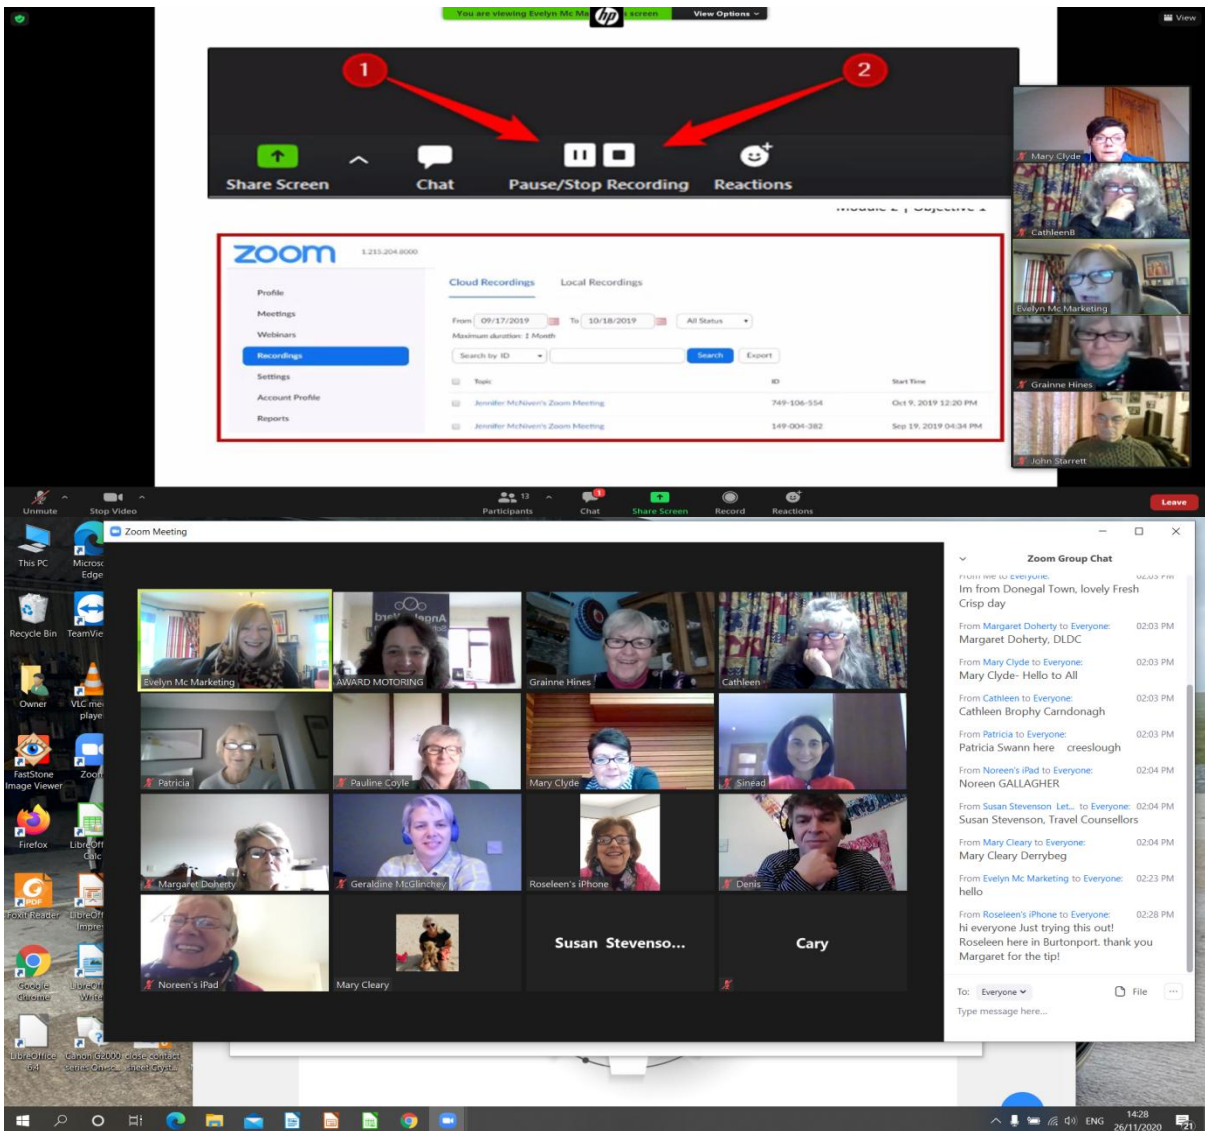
You are viewing Evelyn Mc Ma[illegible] screen View Options

View

1 2

Share Screen Chat Pause/Stop Recording Reactions

Module 2 | Objective 1

zoom 1.215.204.8000

Profile
Meetings
Webinars
Recordings
Settings
Account Profile
Reports

Cloud Recordings Local Recordings

From 09/17/2019 To 10/18/2019 All Status
Maximum duration: 1 Month
Search by ID Search Export

| Topic | ID | Start Time |
|---|---|---|
| Jennifer McNiven's Zoom Meeting | 749-106-554 | Oct 9, 2019 12:20 PM |
| Jennifer McNiven's Zoom Meeting | 149-004-382 | Sep 19, 2019 04:34 PM |

Mary Clyde
CathleenB
Evelyn Mc Marketing
Grainne Hines
John Starrett

Unmute Stop Video Participants 13 Chat Share Screen Record Reactions Leave

This PC
Microsoft Edge
Recycle Bin
TeamViewer
Owner
VLC media player
FastStone Image Viewer
Zoom
Firefox
LibreOffice Calc
Foxit Reader
LibreOffice Impress
Google Chrome
LibreOffice Writer
LibreOffice 64
Canon G2000 series On-sc...
close contact sheet Cryst...

Zoom Meeting

Evelyn Mc Marketing
AWARD MOTORING
Grainne Hines
Cathleen
Patricia
Pauline Coyle
Mary Clyde
Sinead
Margaret Doherty
Geraldine McGlinchey
Roseleen's iPhone
Denis
Noreen's iPad
Mary Cleary
Susan Stevenso...
Cary

Zoom Group Chat

From Me to Everyone: 02:03 PM
Im from Donegal Town, lovely Fresh Crisp day

From Margaret Doherty to Everyone: 02:03 PM
Margaret Doherty, DLDC

From Mary Clyde to Everyone: 02:03 PM
Mary Clyde- Hello to All

From Cathleen to Everyone: 02:03 PM
Cathleen Brophy Carndonagh

From Patricia to Everyone: 02:03 PM
Patricia Swann here creeslough

From Noreen's iPad to Everyone: 02:04 PM
Noreen GALLAGHER

From Susan Stevenson Let... to Everyone: 02:04 PM
Susan Stevenson, Travel Counsellors

From Mary Cleary to Everyone: 02:04 PM
Mary Cleary Derrybeg

From Evelyn Mc Marketing to Everyone: 02:23 PM
hello

From Roseleen's iPhone to Everyone: 02:28 PM
hi everyone Just trying this out!
Roseleen here in Burtonport. thank you Margaret for the tip!

To: Everyone File
Type message here...

ENG 14:28 26/11/2020 21